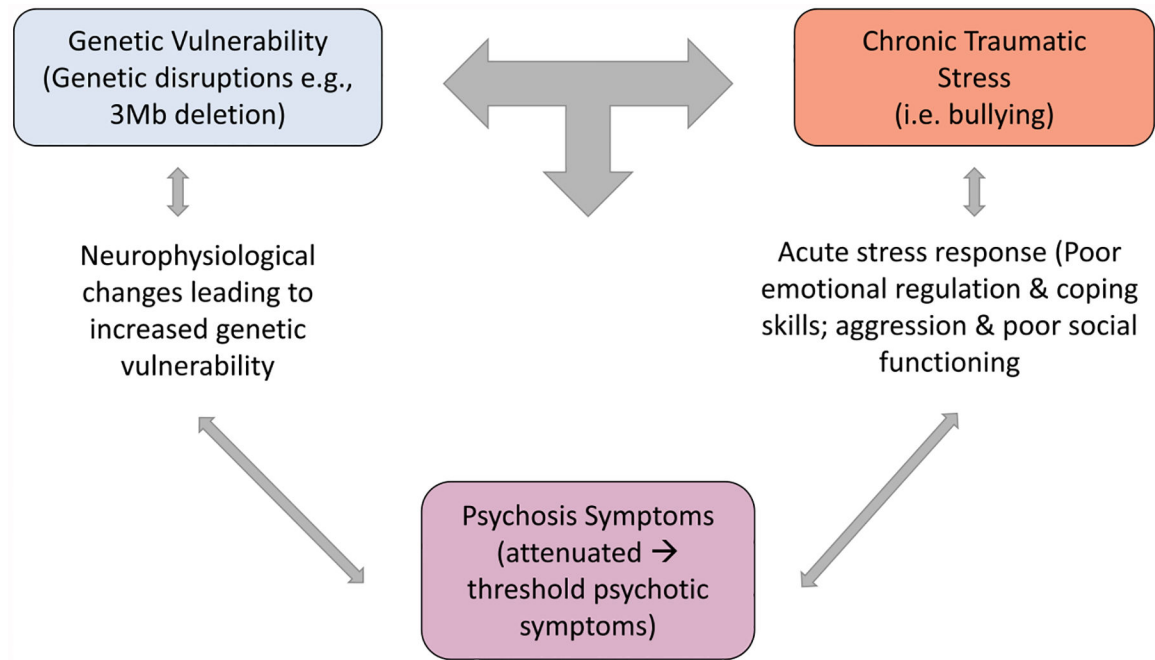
Genetic Vulnerability (Genetic disruptions e.g., 3Mb deletion)

Chronic Traumatic Stress (i.e. bullying)

Neurophysiological changes leading to increased genetic vulnerability

Acute stress response (Poor emotional regulation & coping skills; aggression & poor social functioning

Psychosis Symptoms (attenuated → threshold psychotic symptoms)